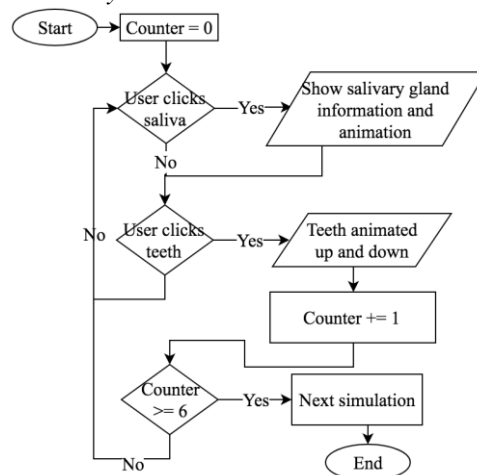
Start

Counter = 0

User clicks saliva

Yes

Show salivary gland information and animation

No

User clicks teeth

Yes

Teeth animated up and down

No

Counter += 1

Counter >= 6

Yes

Next simulation

No

End